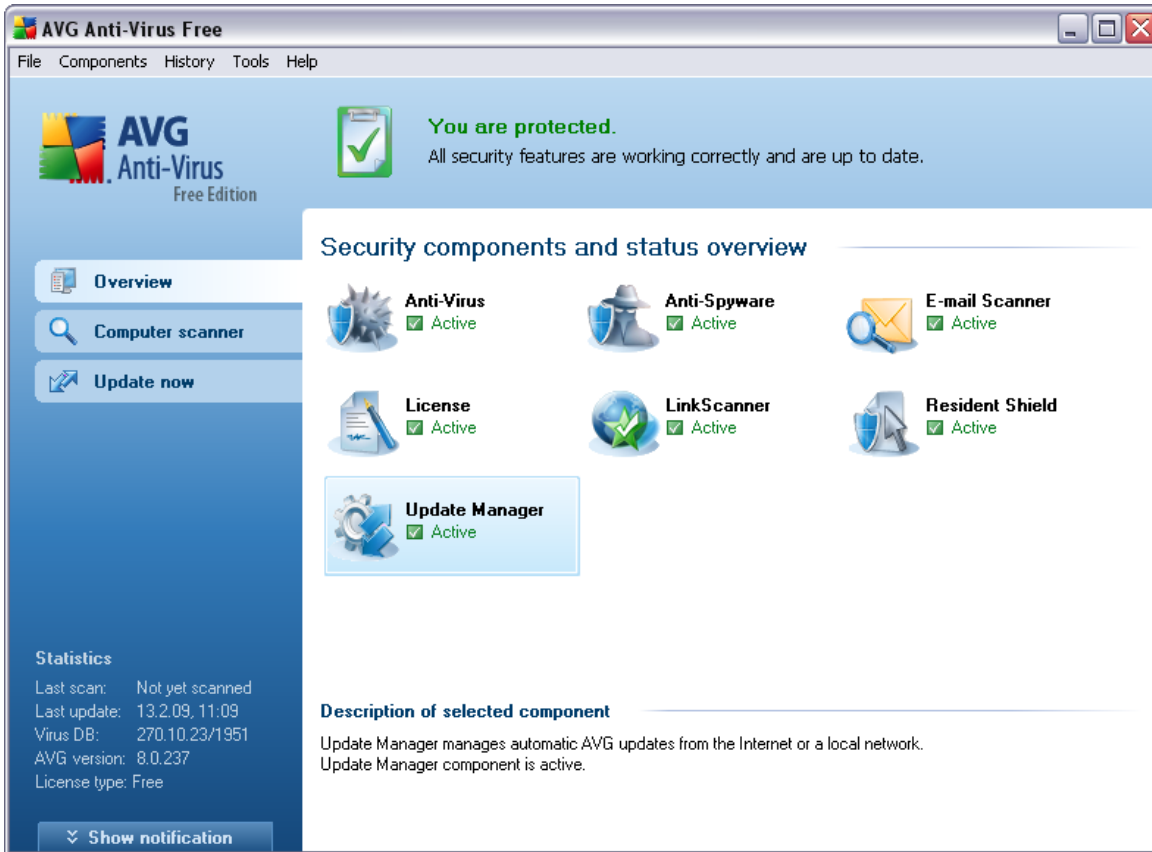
AVG Anti-Virus Free

File Components History Tools Help

AVG Anti-Virus Free Edition

You are protected.
All security features are working correctly and are up to date.

Overview
Computer scanner
Update now

Security components and status overview

Anti-Virus
Active

Anti-Spyware
Active

E-mail Scanner
Active

License
Active

LinkScanner
Active

Resident Shield
Active

Update Manager
Active

Statistics
Last scan: Not yet scanned
Last update: 13.2.09, 11:09
Virus DB: 270.10.23/1951
AVG version: 8.0.237
License type: Free

Description of selected component

Update Manager manages automatic AVG updates from the Internet or a local network.
Update Manager component is active.

Show notification